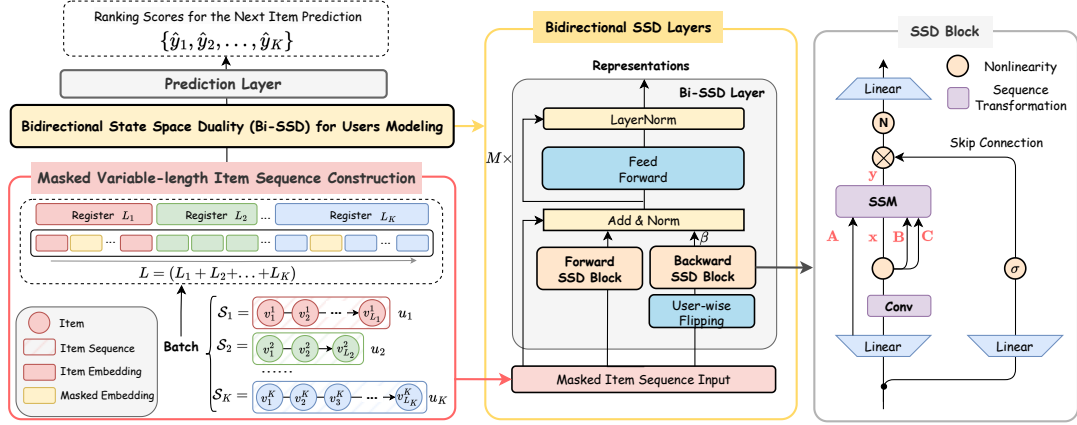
Ranking Scores for the Next Item Prediction

$\{\hat{y}_1, \hat{y}_2, \ldots, \hat{y}_K\}$

Prediction Layer

Bidirectional State Space Duality (Bi-SSD) for Users Modeling

Masked Variable-length Item Sequence Construction

Register $L_1$ Register $L_2$ ... Register $L_K$

...

$L = (L_1 + L_2 + \ldots + L_K)$

Item

Item Sequence

Item Embedding

Masked Embedding

Batch

$\mathcal{S}_1 = v_1^1 \; v_2^1 \cdots v_{L_1}^1$ $u_1$

$\mathcal{S}_2 = v_1^2 \; v_2^2 \; v_{L_2}^2$ $u_2$

......

$\mathcal{S}_K = v_1^K \; v_2^K \; v_3^K \cdots v_{L_K}^K$ $u_K$

Bidirectional SSD Layers

Representations

Bi-SSD Layer

LayerNorm

$M\times$

Feed Forward

Add & Norm

$\beta$

Forward SSD Block

Backward SSD Block

User-wise Flipping

Masked Item Sequence Input

SSD Block

Nonlinearity

Sequence Transformation

Linear

N

Skip Connection

y

SSM

A x B C

$\sigma$

Conv

Linear

Linear